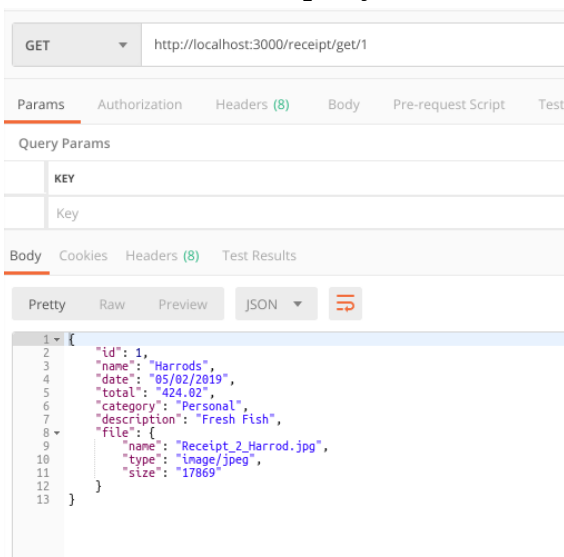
GET http://localhost:3000/receipt/get/1

Params Authorization Headers (8) Body Pre-request Script Test

Query Params

KEY

Key

Body Cookies Headers (8) Test Results

Pretty Raw Preview JSON

1 {
2 "id": 1,
3 "name": "Harrods",
4 "date": "05/02/2019",
5 "total": "424.02",
6 "category": "Personal",
7 "description": "Fresh Fish",
8 "file": {
9 "name": "Receipt_2_Harrod.jpg",
10 "type": "image/jpeg",
11 "size": "17869"
12 }
13 }